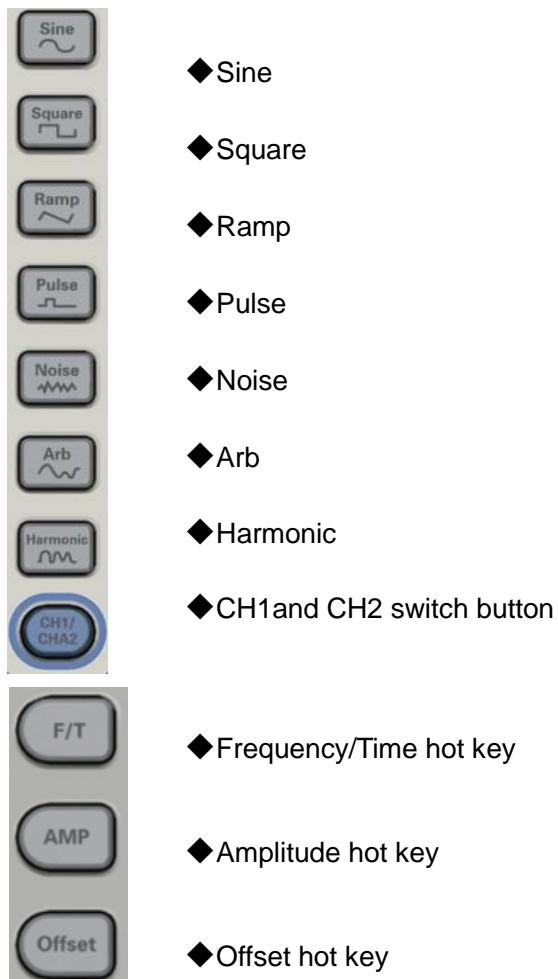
Sine

◆Sine

Square

◆Square

Ramp

◆Ramp

Pulse

◆Pulse

Noise

◆Noise

Arb

◆Arb

Harmonic

◆Harmonic

CH1/ CHA2

◆CH1and CH2 switch button

F/T

◆Frequency/Time hot key

AMP

◆Amplitude hot key

Offset

◆Offset hot key